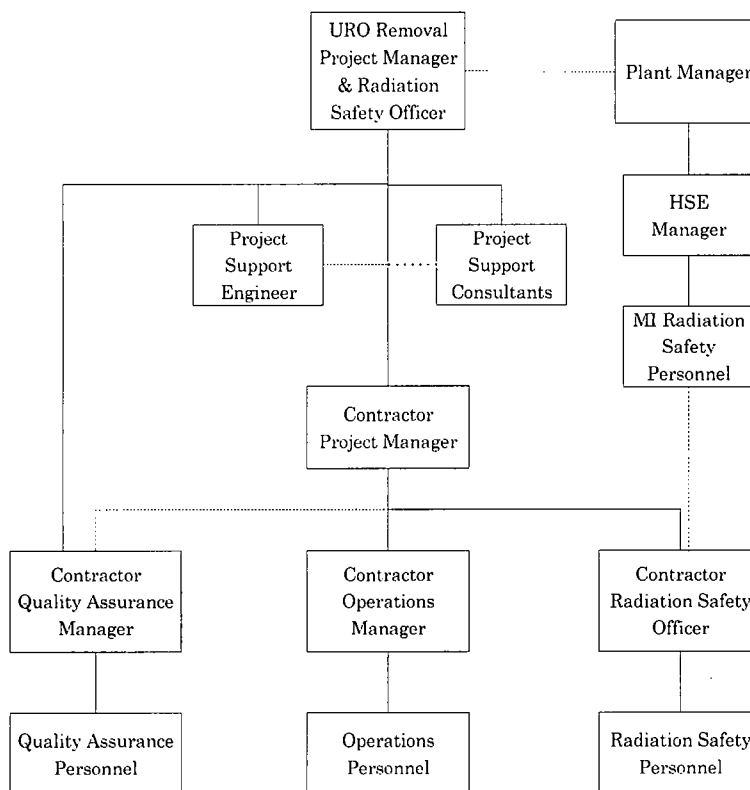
URO Removal Project Manager & Radiation Safety Officer

Plant Manager

HSE Manager

MI Radiation Safety Personnel

Project Support Engineer

Project Support Consultants

Contractor Project Manager

Contractor Quality Assurance Manager

Contractor Operations Manager

Contractor Radiation Safety Officer

Quality Assurance Personnel

Operations Personnel

Radiation Safety Personnel